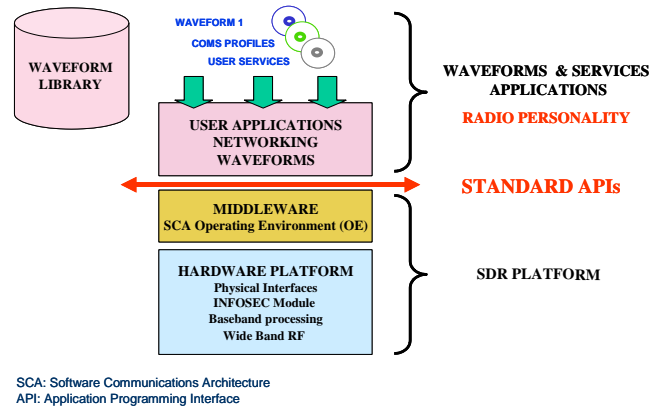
WAVEFORM LIBRARY

WAVEFORM 1
COMS PROFILES
USER SERVICES

USER APPLICATIONS
NETWORKING
WAVEFORMS

WAVEFORMS & SERVICES APPLICATIONS

RADIO PERSONALITY

STANDARD APIs

MIDDLEWARE
SCA Operating Environment (OE)

HARDWARE PLATFORM
Physical Interfaces
INFOSEC Module
Baseband processing
Wide Band RF

SDR PLATFORM

SCA: Software Communications Architecture
API: Application Programming Interface